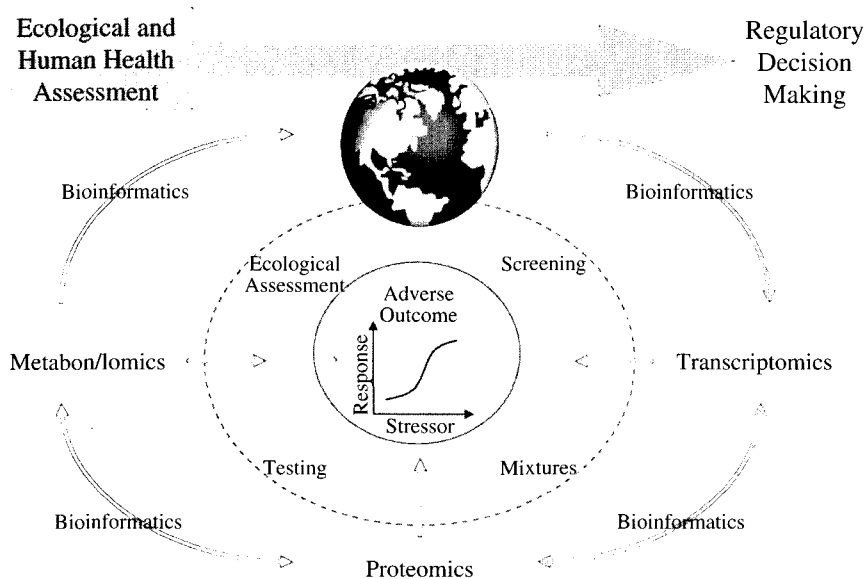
Ecological and Human Health Assessment

Regulatory Decision Making

Bioinformatics

Bioinformatics

Ecological Assessment

Screening

Adverse Outcome

Response

Stressor

Metabon/lomics

Transcriptomics

Testing

Mixtures

Bioinformatics

Bioinformatics

Proteomics